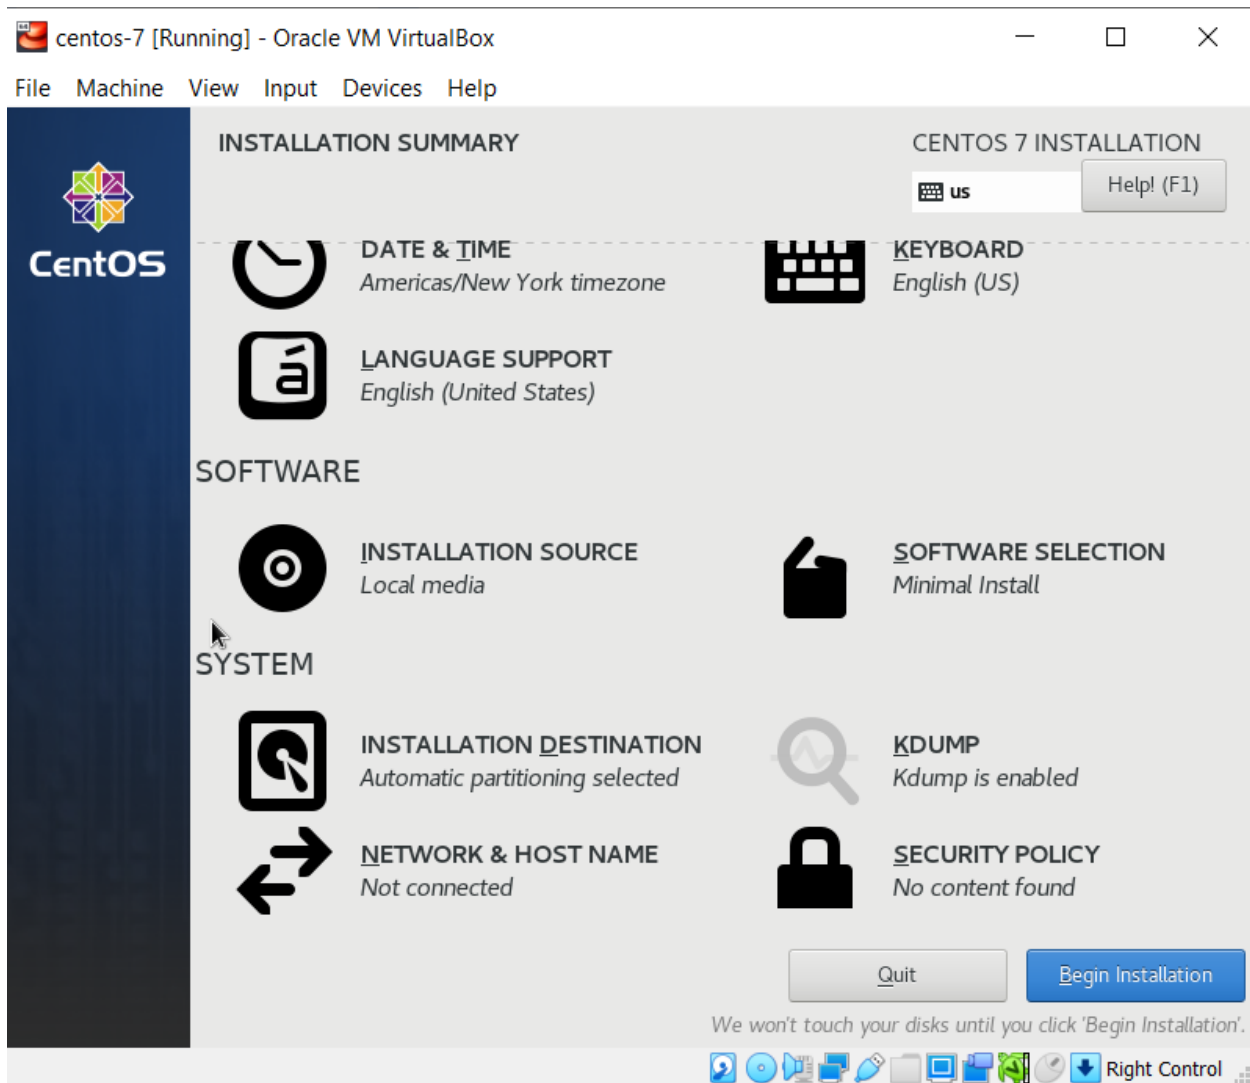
centos-7 [Running] - Oracle VM VirtualBox

File Machine View Input Devices Help

CentOS

INSTALLATION SUMMARY

CENTOS 7 INSTALLATION

us

Help! (F1)

DATE & TIME
Americas/New York timezone

KEYBOARD
English (US)

LANGUAGE SUPPORT
English (United States)

SOFTWARE

INSTALLATION SOURCE
Local media

SOFTWARE SELECTION
Minimal Install

SYSTEM

INSTALLATION DESTINATION
Automatic partitioning selected

KDUMP
Kdump is enabled

NETWORK & HOST NAME
Not connected

SECURITY POLICY
No content found

Quit

Begin Installation

We won't touch your disks until you click 'Begin Installation'.

Right Control